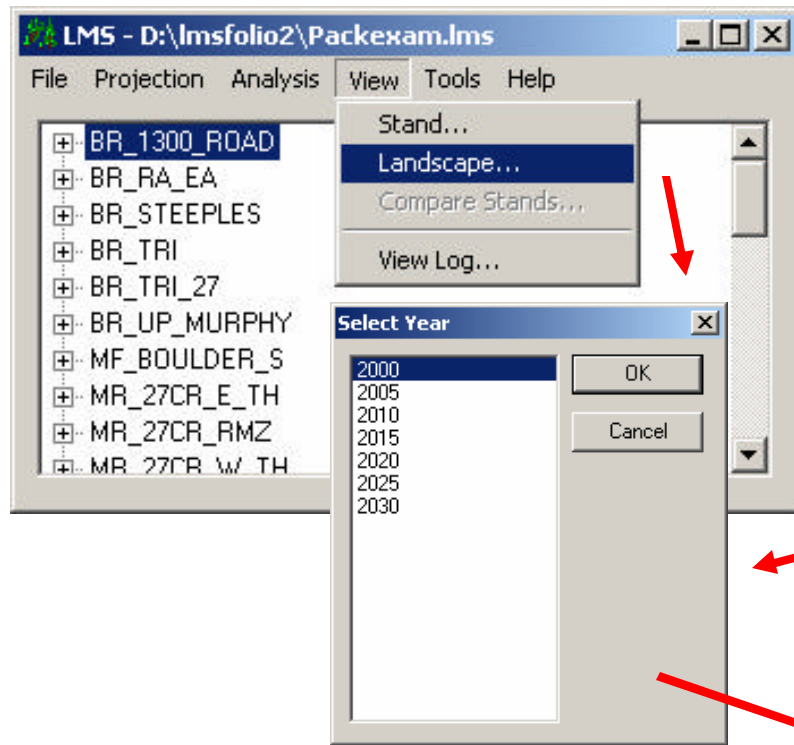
LMS - D:\lmsfolio2\Packexam.lms

File Projection Analysis View Tools Help

BR_1300_ROAD
BR_RA_EA
BR_STEEPLES
BR_TRI
BR_TRI_27
BR_UP_MURPHY
MF_BOULDER_S
MR_27CR_E_TH
MR_27CR_RMZ
MR_27CR_W_TH

Stand...
Landscape...
Compare Stands...
View Log...

Select Year

2000
2005
2010
2015
2020
2025
2030

OK
Cancel